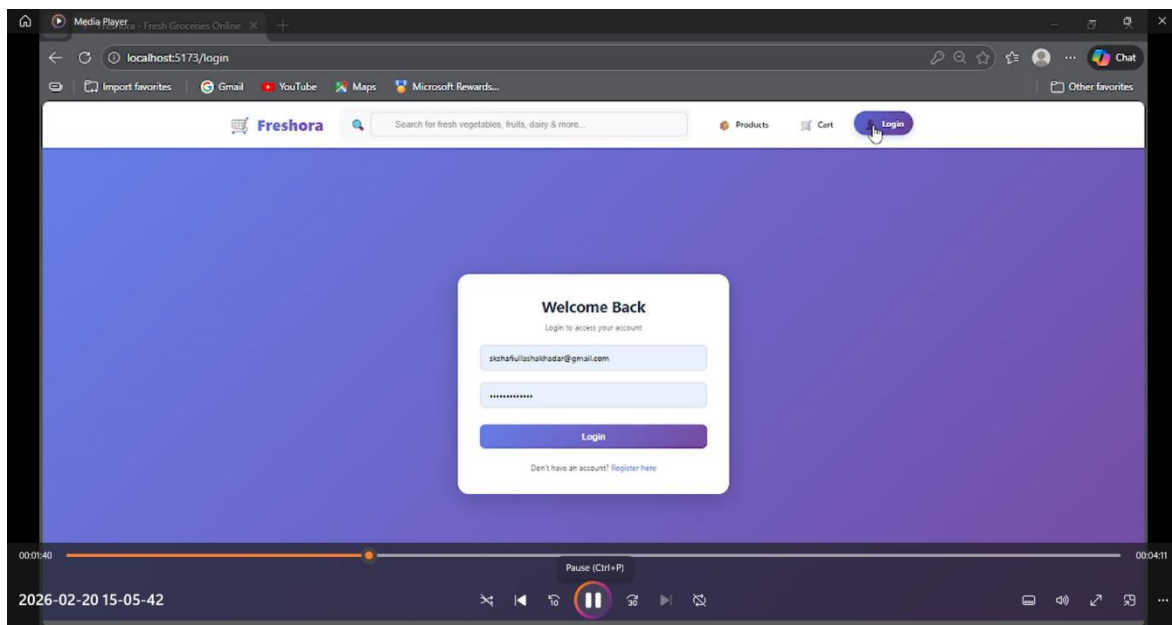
Media Player Freshora - Fresh Groceries Online ×

localhost:5173/login

Chat

Import favorites | Gmail YouTube Maps Microsoft Rewards...

Other favorites

Freshora

Search for fresh vegetables, fruits, dairy & more...

Products Cart Login

Welcome Back

Login to access your account

skshafiullashakhadar@gmail.com

•••••••••••••

Login

Don't have an account? Register here

00:01:40

00:04:11

Pause (Ctrl+P)

2026-02-20 15-05-42

10

30